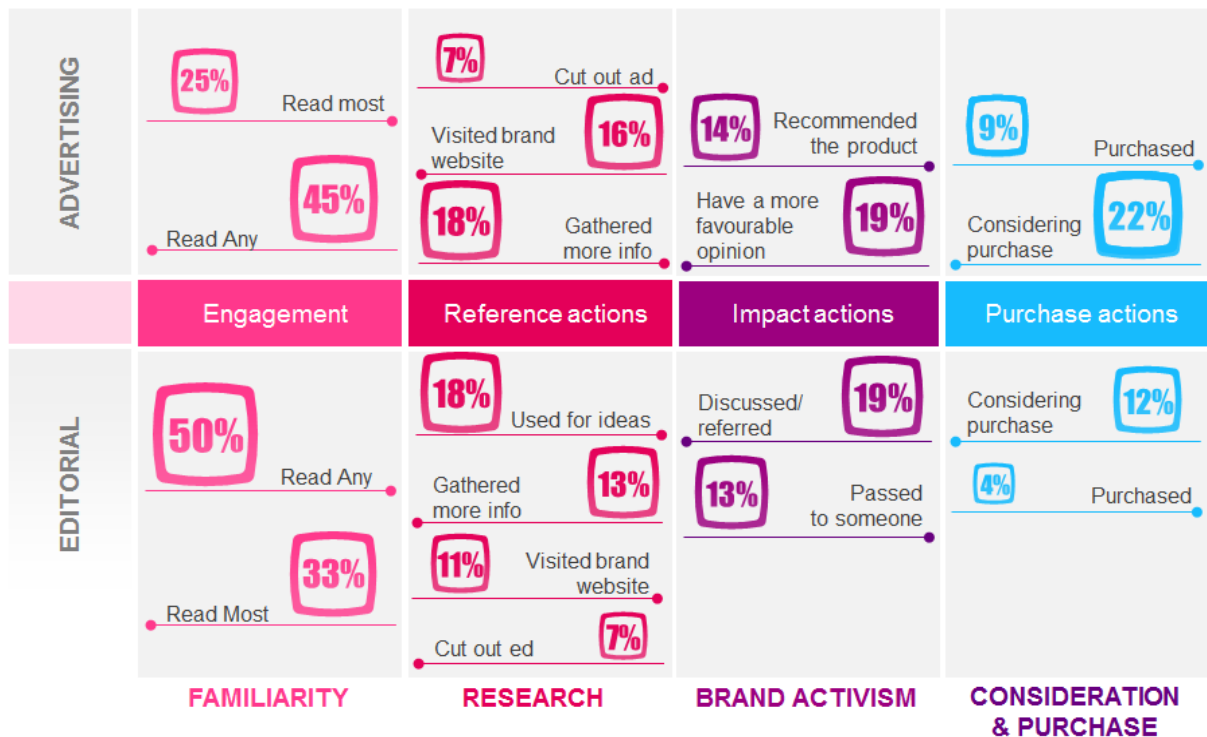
ADVERTISING

25%
Read most

45%
Read Any

7%
Cut out ad

Visited brand website
16%

18%
Gathered more info

14%
Recommended the product

Have a more favourable opinion
19%

9%
Purchased

Considering purchase
22%

Engagement

Reference actions

Impact actions

Purchase actions

EDITORIAL

50%
Read Any

33%
Read Most

18%
Used for ideas

Gathered more info
13%

11%
Visited brand website

Cut out ed
7%

Discussed/ referred
19%

13%
Passed to someone

Considering purchase
12%

4%
Purchased

FAMILIARITY

RESEARCH

BRAND ACTIVISM

CONSIDERATION & PURCHASE